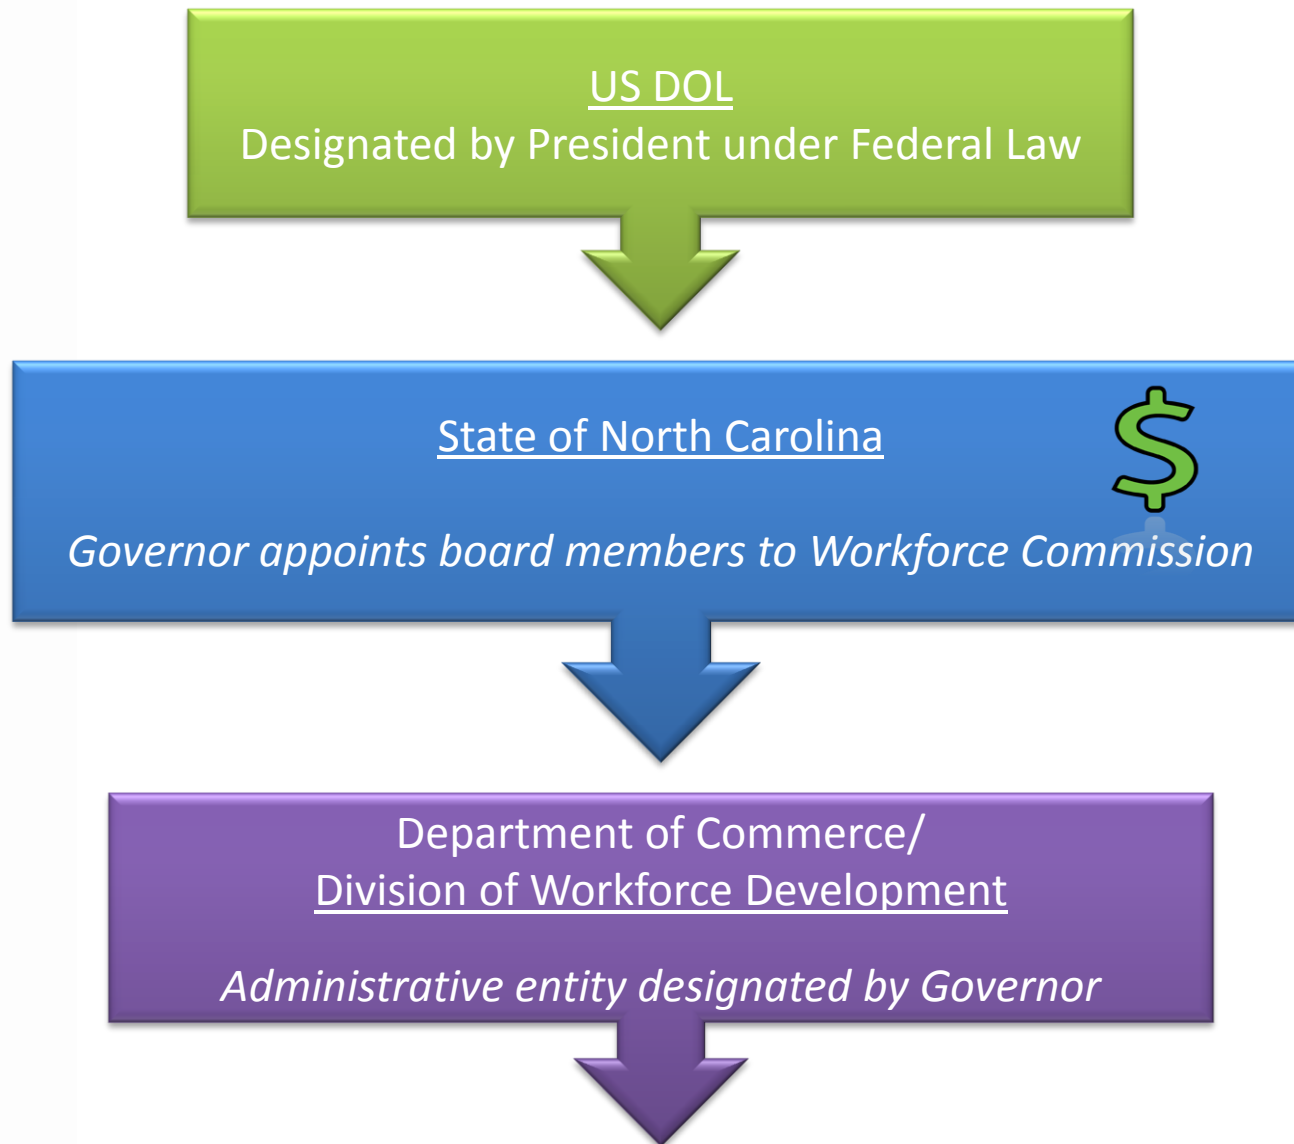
US DOL
Designated by President under Federal Law

State of North Carolina

$

Governor appoints board members to Workforce Commission

Department of Commerce/
Division of Workforce Development

Administrative entity designated by Governor